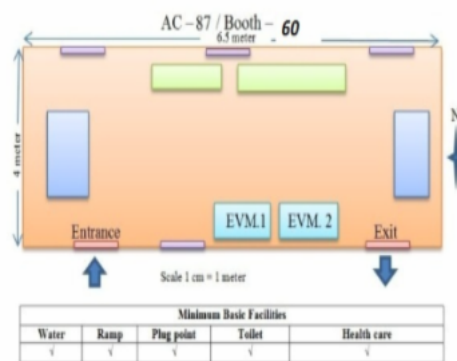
AC – 87 / Booth – 60

6.5 meter

4 meter

N

EVM.1

EVM. 2

Entrance

Exit

Scale 1 cm = 1 meter

| Minimum Basic Facilities | | | | |
|---|---|---|---|---|
| Water | Ramp | Plug point | Toilet | Health care |
| √ | √ | √ | √ | √ |